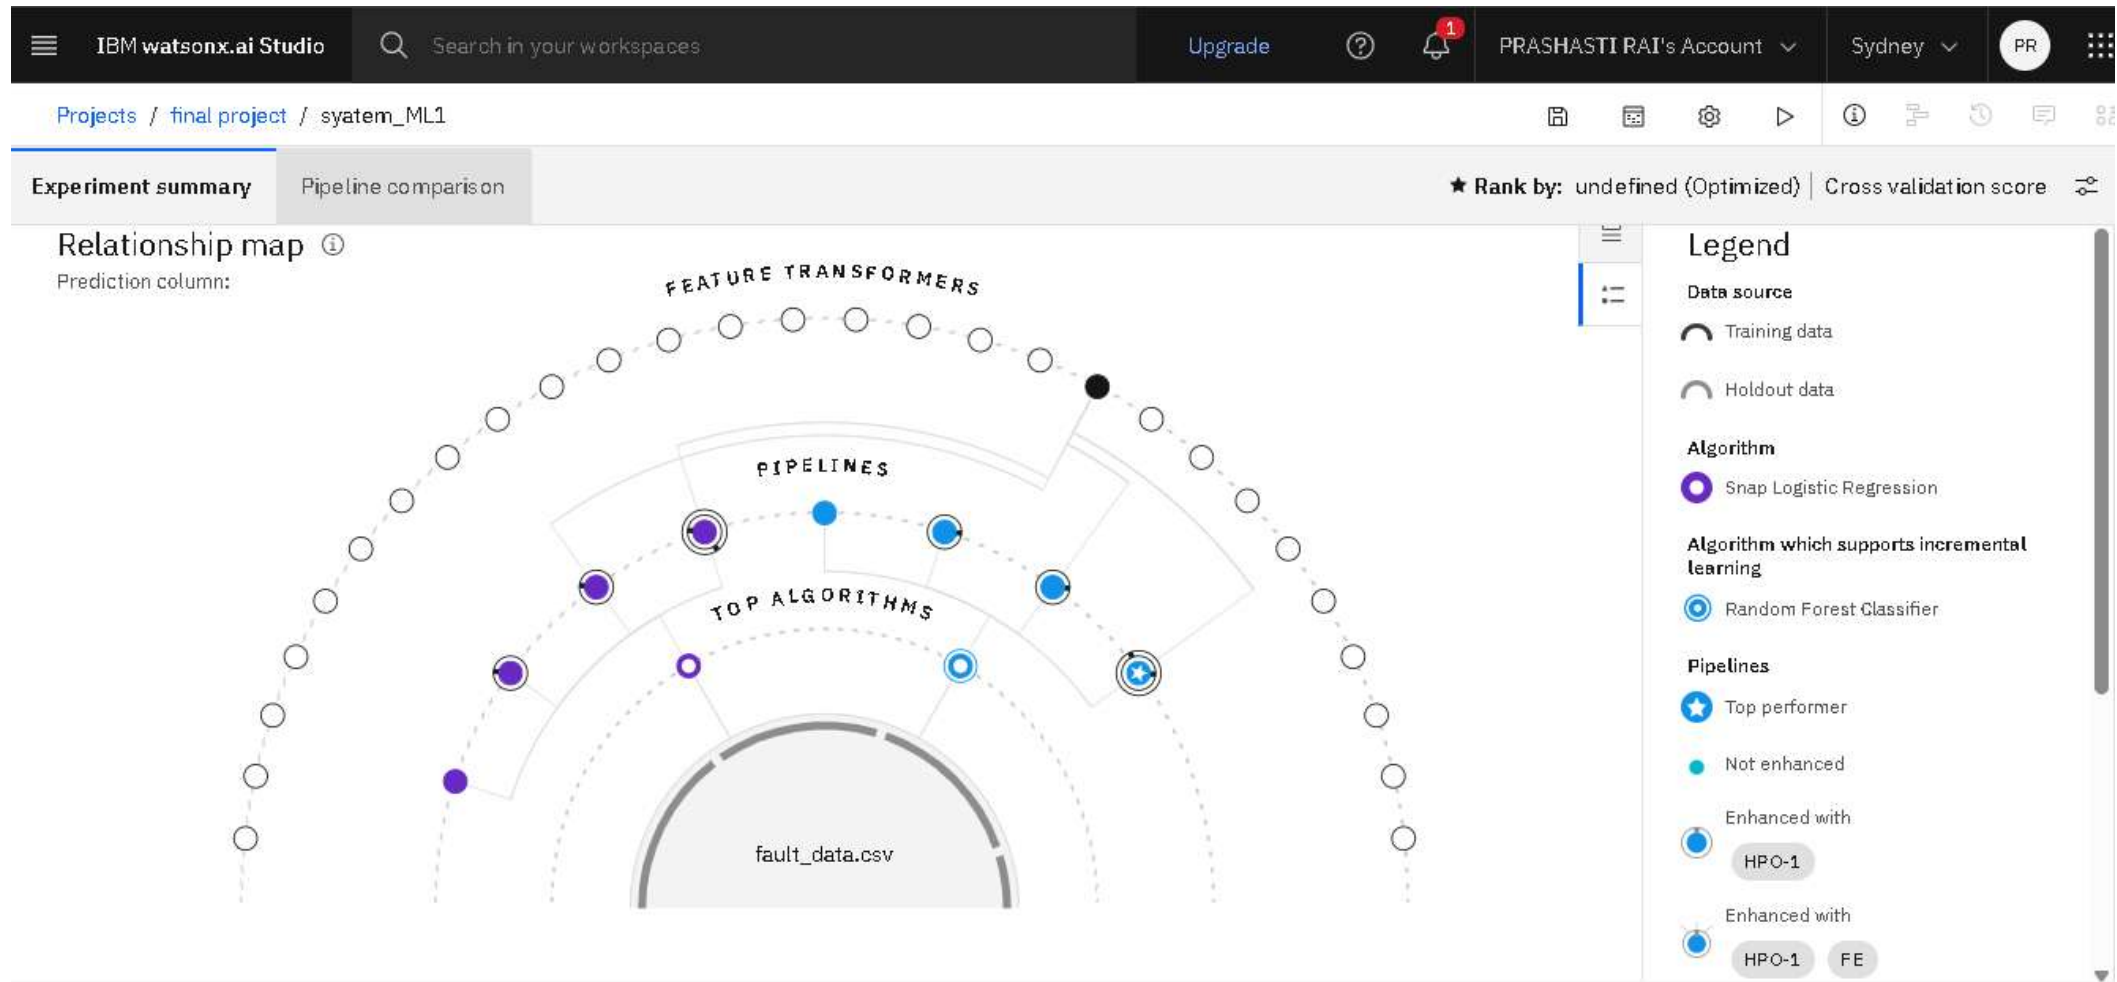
IBM watsonx.ai Studio

Search in your workspaces

Upgrade

1

PRASHASTI RAI's Account

Sydney

PR

Projects / final project / syatem_ML1

Experiment summary

Pipeline comparison

★ Rank by: undefined (Optimized) | Cross validation score

Relationship map

Prediction column:

FEATURE TRANSFORMERS

PIPELINES

TOP ALGORITHMS

fault_data.csv

Legend

Data source

Training data

Holdout data

Algorithm

Snap Logistic Regression

Algorithm which supports incremental learning

Random Forest Classifier

Pipelines

Top performer

Not enhanced

Enhanced with

HPO-1

Enhanced with

HPO-1 FE